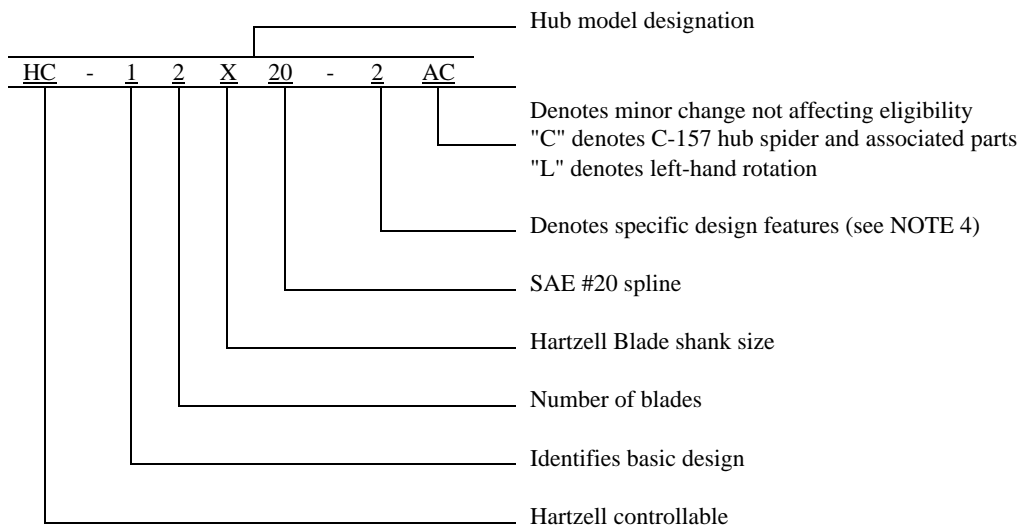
Hub model designation

HC - 1 2 X 20 - 2 AC

Denotes minor change not affecting eligibility
"C" denotes C-157 hub spider and associated parts
"L" denotes left-hand rotation

Denotes specific design features (see NOTE 4)

SAE #20 spline

Hartzell Blade shank size

Number of blades

Identifies basic design

Hartzell controllable